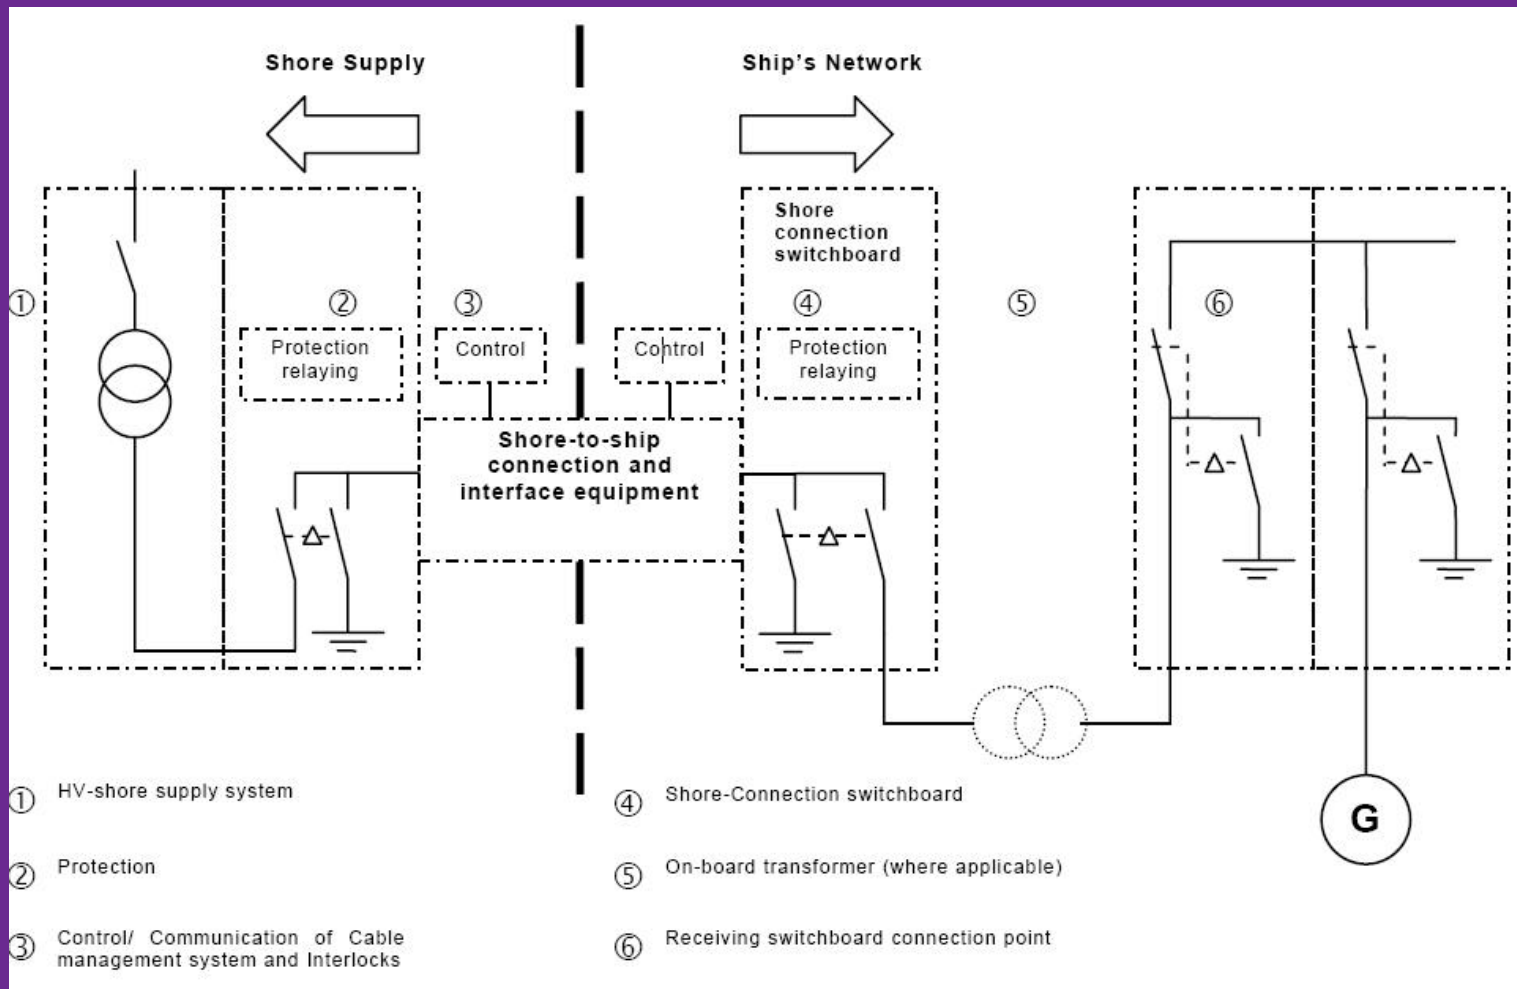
Shore Supply

Ship's Network

Shore connection switchboard

①

②

③

④

⑤

⑥

Protection relaying

Control

Control

Protection relaying

Shore-to-ship connection and interface equipment

G

① HV-shore supply system

② Protection

③ Control/ Communication of Cable management system and Interlocks

④ Shore-Connection switchboard

⑤ On-board transformer (where applicable)

⑥ Receiving switchboard connection point